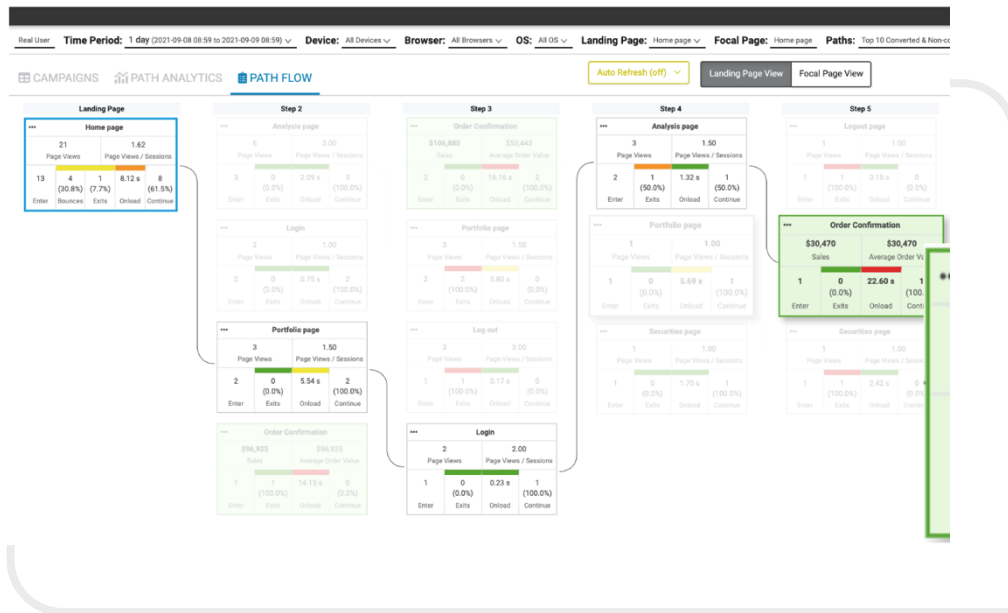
Real User Time Period: 1 day (2021-09-08 08:59 to 2021-09-09 08:59) Device: All Devices Browser: All Browsers OS: All OS Landing Page: Home page Focal Page: Home page Paths: Top 10 Converted & Non-co

CAMPAIGNS PATH ANALYTICS PATH FLOW

Auto Refresh (off)

Landing Page View Focal Page View

Landing Page

Home page
21 Page Views
1.62 Page Views / Sessions
13 Enter
4 (30.8%) Bounces
1 (7.7%) Exits
8.12 s Onload
8 (61.5%) Continue

Step 2

Analysis page
6 Page Views
2.00 Page Views / Sessions
3 Enter
0 (0.0%) Exits
2.09 s Onload
3 (100.0%) Continue

Login
2 Page Views
1.00 Page Views / Sessions
2 Enter
0 (0.0%) Exits
0.75 s Onload
2 (100.0%) Continue

Portfolio page
3 Page Views
1.50 Page Views / Sessions
2 Enter
0 (0.0%) Exits
5.54 s Onload
2 (100.0%) Continue

Order Confirmation
$96,925 Sales
$96,925 Average Order Value
1 Enter
1 (100.0%) Exits
14.15 s Onload
0 (0.0%) Continue

Step 3

Order Confirmation
$106,885 Sales
$53,443 Average Order Value
2 Enter
0 (0.0%) Exits
16.16 s Onload
2 (100.0%) Continue

Portfolio page
3 Page Views
1.50 Page Views / Sessions
2 Enter
2 (100.0%) Exits
5.80 s Onload
0 (0.0%) Continue

Log out
3 Page Views
3.00 Page Views / Sessions
1 Enter
1 (100.0%) Exits
0.17 s Onload
0 (0.0%) Continue

Login
2 Page Views
2.00 Page Views / Session
1 Enter
0 (0.0%) Exits
0.23 s Onload
1 (100.0%) Continue

Step 4

Analysis page
3 Page Views
1.50 Page Views / Sessions
2 Enter
1 (50.0%) Exits
1.32 s Onload
1 (50.0%) Continue

Portfolio page
1 Page Views
1.00 Page Views / Sessions
1 Enter
0 (0.0%) Exits
5.69 s Onload
1 (100.0%) Continue

Securities page
1 Page Views
1.00 Page Views / Sessions
1 Enter
0 (0.0%) Exits
1.70 s Onload
1 (100.0%) Continue

Step 5

Logout page
1 Page Views
1.00 Page Views / Sessions
1 Enter
1 (100.0%) Exits
0.15 s Onload
0 (0.0%) Continue

Order Confirmation
$30,470 Sales
$30,470 Average Order Va
1 Enter
0 (0.0%) Exits
22.60 s Onload
1 Conti

Securities page
1 Page Views
1.00 Page Views / Sessions
1 Enter
0 (0.0%) Exits
2.42 s Onload
1 (100.0%) Continue